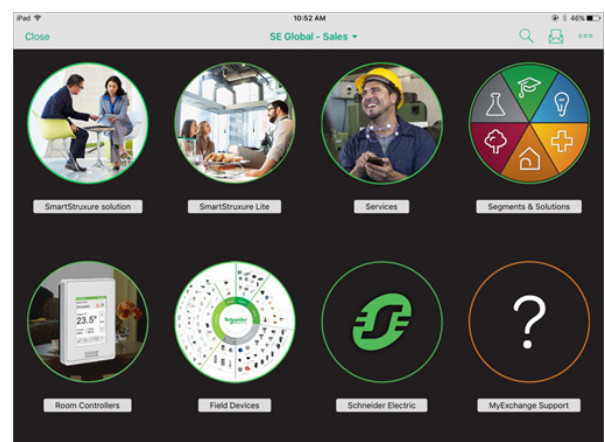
iPad
10:52 AM
46%
Close
SE Global - Sales
SmartStruxure solution
SmartStruxure Lite
Services
Segments & Solutions
23.5°
Room Controllers
Schneider
Field Devices
Schneider Electric
?
MyExchange Support